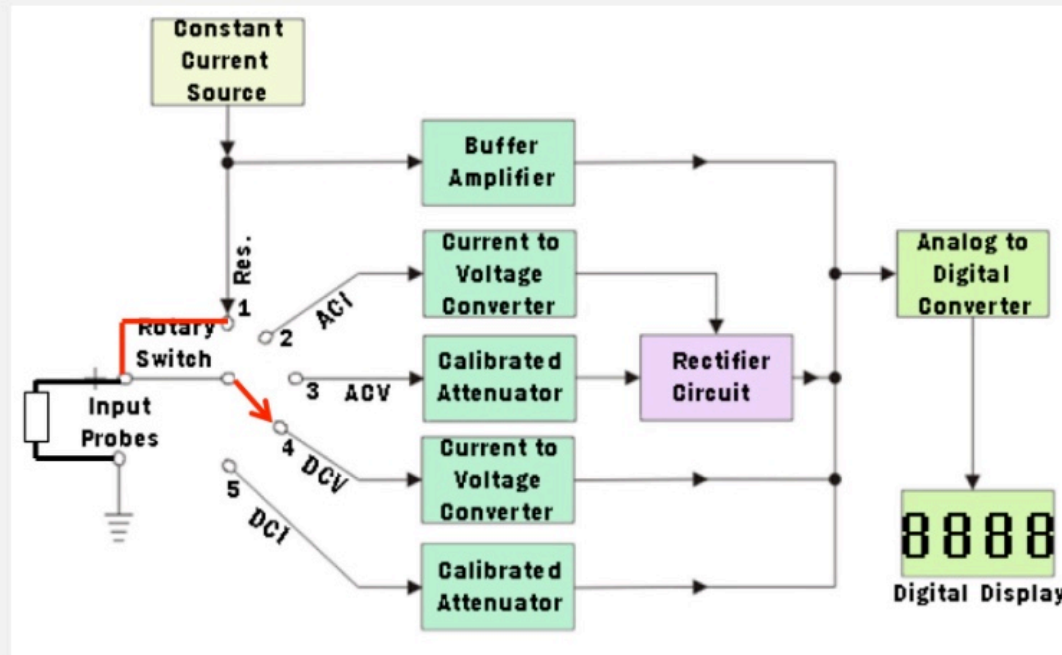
Constant Current Source

Buffer Amplifier

Res.

1

Rotary Switch

2 ACI

Current to Voltage Converter

Analog to Digital Converter

3 ACV

Calibrated Attenuator

Rectifier Circuit

Input Probes

4 DCV

Current to Voltage Converter

5 DCI

Calibrated Attenuator

8888

Digital Display